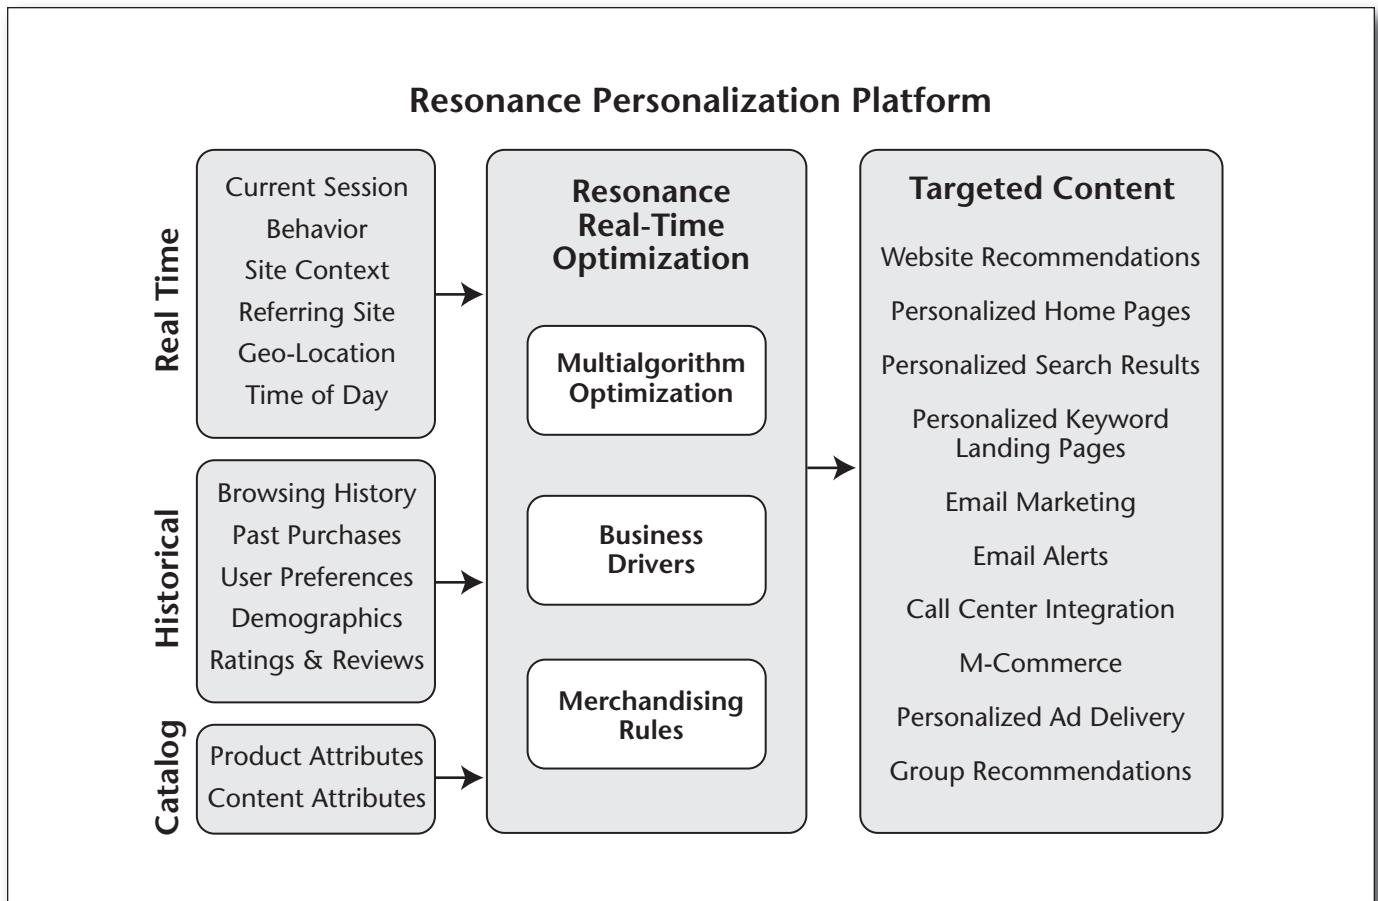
Resonance Personalization Platform

Real Time

Current Session
Behavior
Site Context
Referring Site
Geo-Location
Time of Day

Historical

Browsing History
Past Purchases
User Preferences
Demographics
Ratings & Reviews

Catalog

Product Attributes
Content Attributes

Resonance Real-Time Optimization

Multialgorithm Optimization

Business Drivers

Merchandising Rules

Targeted Content

Website Recommendations

Personalized Home Pages

Personalized Search Results

Personalized Keyword Landing Pages

Email Marketing

Email Alerts

Call Center Integration

M-Commerce

Personalized Ad Delivery

Group Recommendations